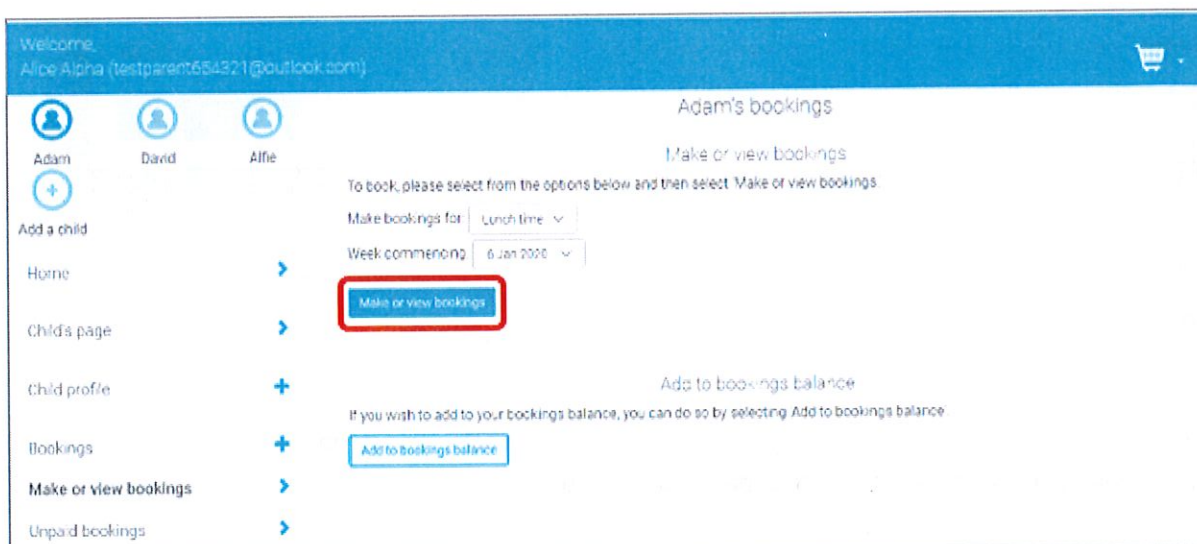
Welcome,
Alice Alpha (testparent654321@outlook.com)

Adam
David
Alfie
Add a child

Home
Child's page
Child profile
Bookings
Make or view bookings
Unpaid bookings

Adam's bookings

Make or view bookings

To book, please select from the options below and then select Make or view bookings

Make bookings for Lunch time

Week commencing 6 Jan 2020

Make or view bookings

Add to bookings balance

If you wish to add to your bookings balance, you can do so by selecting Add to bookings balance

Add to bookings balance